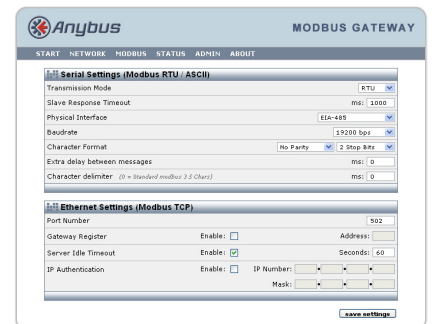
Anybus

MODBUS GATEWAY

START NETWORK MODBUS STATUS ADMIN ABOUT

Serial Settings (Modbus RTU / ASCII)

| | |
|---|---|
| Transmission Mode | RTU |
| Slave Response Timeout | ms: 1000 |
| Physical Interface | EIA-485 |
| Baudrate | 19200 bps |
| Character Format | No Parity 2 Stop Bits |
| Extra delay between messages | ms: 0 |
| Character delimiter (0 = Standard modbus 3.5 Chars) | ms: 0 |

Ethernet Settings (Modbus TCP)

| | | |
|---|---|---|
| Port Number | | 502 |
| Gateway Register | Enable: | Address: |
| Server Idle Timeout | Enable: | Seconds: 60 |
| IP Authentication | Enable: | IP Number: . . . |
| | | Mask: . . . |

save settings